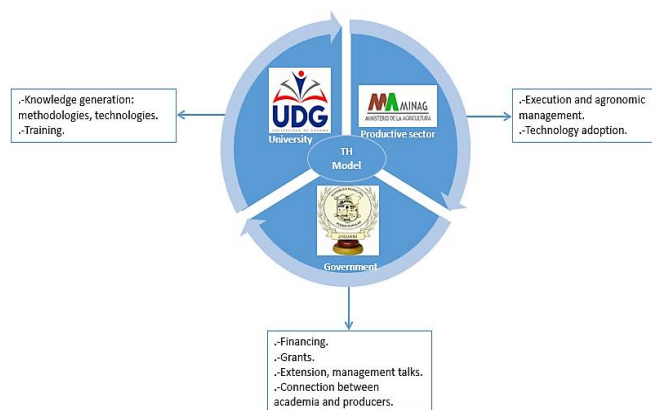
.-Knowledge generation: methodologies, technologies.
.-Training.

UDG
UNIVERSIDAD DE GRANMA
University

MINAG
MINISTERIO DE LA AGRICULTURA
Productive sector

TH
Model

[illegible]

Government

.-Execution and agronomic management.
.-Technology adoption.

.-Financing.
.-Grants.
.-Extension, management talks.
.-Connection between academia and producers.